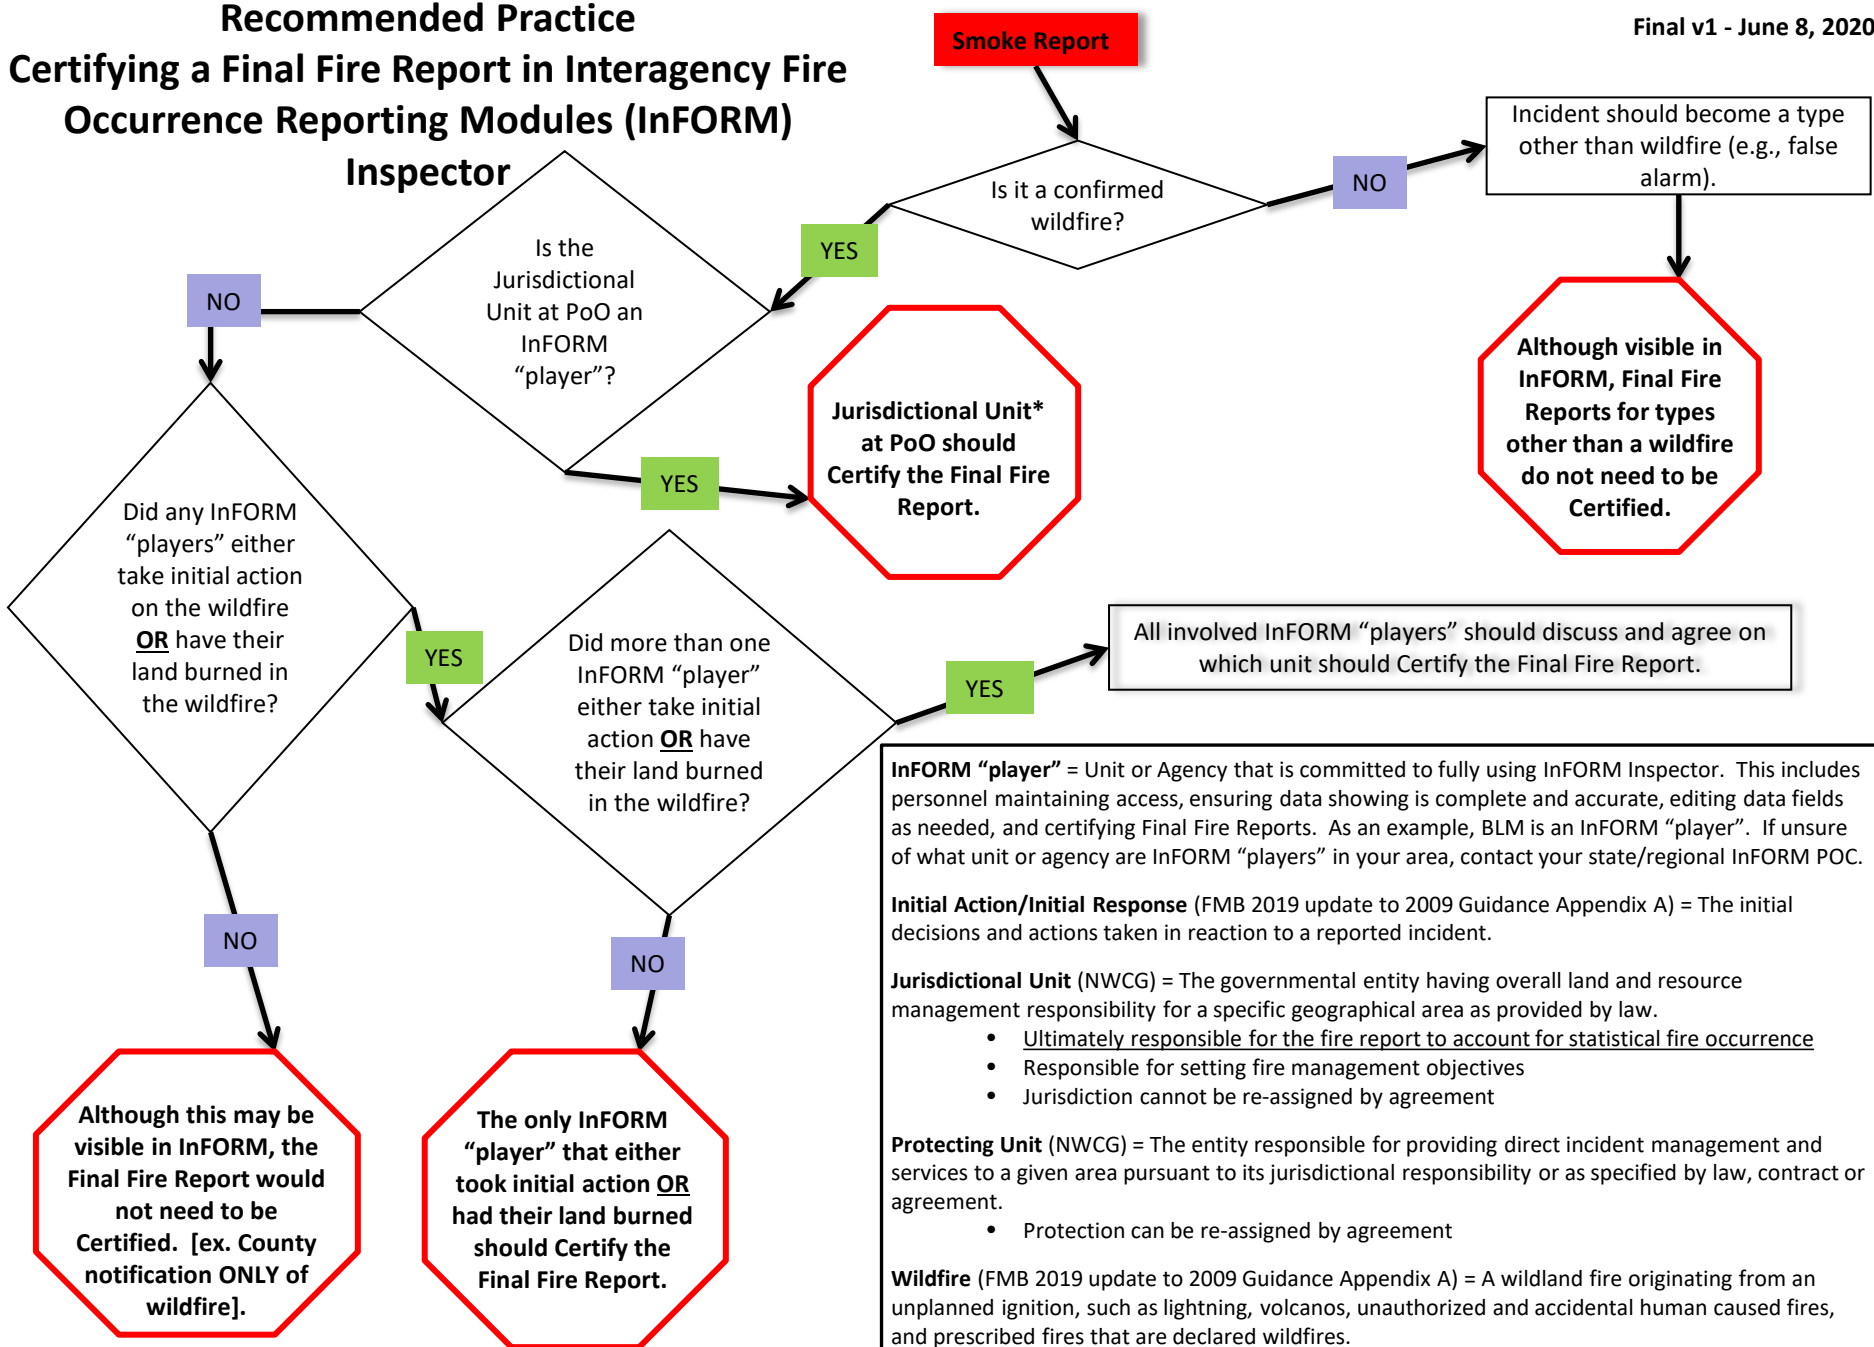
Recommended Practice
Certifying a Final Fire Report in Interagency Fire Occurrence Reporting Modules (InFORM) Inspector

Final v1 - June 8, 2020

Smoke Report

Is it a confirmed wildfire?

NO

Incident should become a type other than wildfire (e.g., false alarm).

Although visible in InFORM, Final Fire Reports for types other than a wildfire do not need to be Certified.

YES

Is the Jurisdictional Unit at PoO an InFORM "player"?

NO

YES

Jurisdictional Unit* at PoO should Certify the Final Fire Report.

Did any InFORM "players" either take initial action on the wildfire OR have their land burned in the wildfire?

YES

Did more than one InFORM "player" either take initial action OR have their land burned in the wildfire?

YES

All involved InFORM "players" should discuss and agree on which unit should Certify the Final Fire Report.

NO

NO

Although this may be visible in InFORM, the Final Fire Report would not need to be Certified. [ex. County notification ONLY of wildfire].

The only InFORM "player" that either took initial action OR had their land burned should Certify the Final Fire Report.

InFORM "player" = Unit or Agency that is committed to fully using InFORM Inspector. This includes personnel maintaining access, ensuring data showing is complete and accurate, editing data fields as needed, and certifying Final Fire Reports. As an example, BLM is an InFORM "player". If unsure of what unit or agency are InFORM "players" in your area, contact your state/regional InFORM POC.

Initial Action/Initial Response (FMB 2019 update to 2009 Guidance Appendix A) = The initial decisions and actions taken in reaction to a reported incident.

Jurisdictional Unit (NWCG) = The governmental entity having overall land and resource management responsibility for a specific geographical area as provided by law.
• Ultimately responsible for the fire report to account for statistical fire occurrence
• Responsible for setting fire management objectives
• Jurisdiction cannot be re-assigned by agreement

Protecting Unit (NWCG) = The entity responsible for providing direct incident management and services to a given area pursuant to its jurisdictional responsibility or as specified by law, contract or agreement.
• Protection can be re-assigned by agreement

Wildfire (FMB 2019 update to 2009 Guidance Appendix A) = A wildland fire originating from an unplanned ignition, such as lightning, volcanos, unauthorized and accidental human caused fires, and prescribed fires that are declared wildfires.